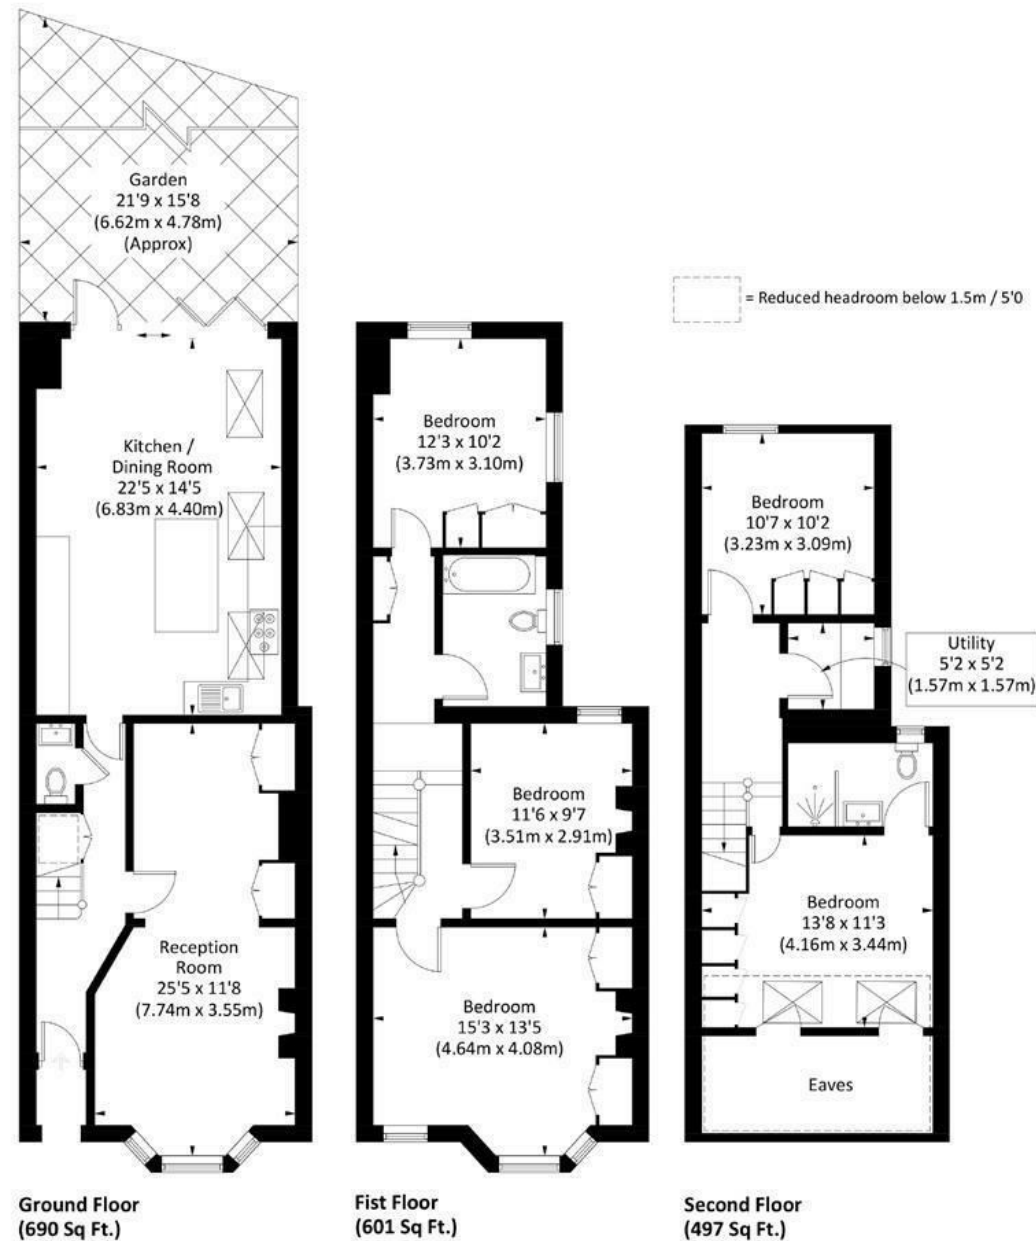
Garden
21'9 x 15'8
(6.62m x 4.78m)
(Approx)

= Reduced headroom below 1.5m / 5'0

Kitchen /
Dining Room
22'5 x 14'5
(6.83m x 4.40m)

Reception
Room
25'5 x 11'8
(7.74m x 3.55m)

Bedroom
12'3 x 10'2
(3.73m x 3.10m)

Bedroom
11'6 x 9'7
(3.51m x 2.91m)

Bedroom
15'3 x 13'5
(4.64m x 4.08m)

Bedroom
10'7 x 10'2
(3.23m x 3.09m)

Utility
5'2 x 5'2
(1.57m x 1.57m)

Bedroom
13'8 x 11'3
(4.16m x 3.44m)

Eaves

Ground Floor
(690 Sq Ft.)

Fist Floor
(601 Sq Ft.)

Second Floor
(497 Sq Ft.)